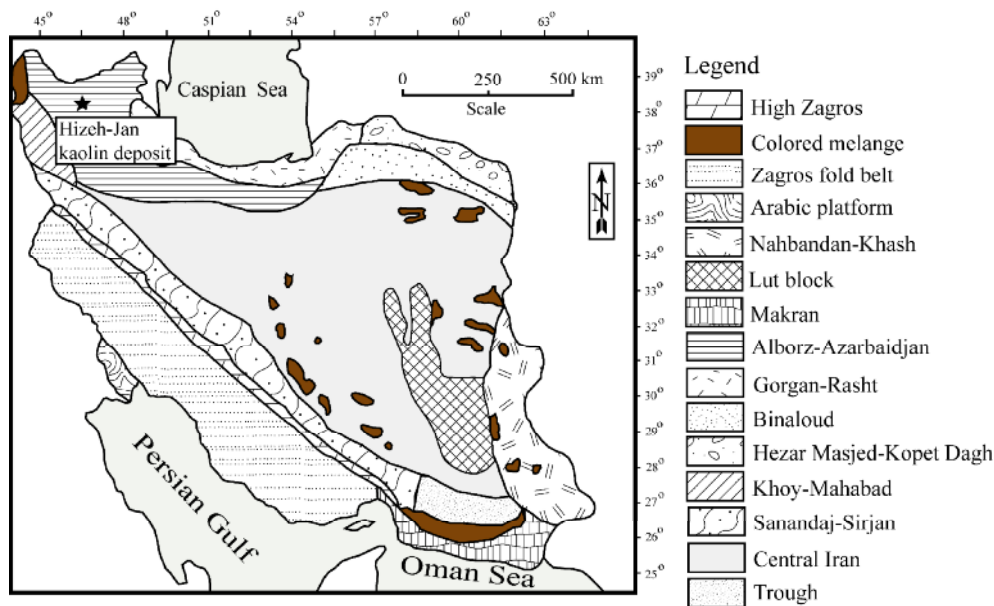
$45^0$ $48^0$ $51^0$ $54^0$ $57^0$ $60^0$ $63^0$

Caspian Sea

0 250 500 km
Scale

Hizeh-Jan kaolin deposit

N

Persian Gulf

Oman Sea

$39^0$ $38^0$ $37^0$ $36^0$ $35^0$ $34^0$ $33^0$ $32^0$ $31^0$ $30^0$ $29^0$ $28^0$ $27^0$ $26^0$ $25^0$

Legend
High Zagros
Colored melange
Zagros fold belt
Arabic platform
Nahbandan-Khash
Lut block
Makran
Alborz-Azarbaidjan
Gorgan-Rasht
Binaloud
Hezar Masjed-Kopet Dagh
Khoy-Mahabad
Sanandaj-Sirjan
Central Iran
Trough